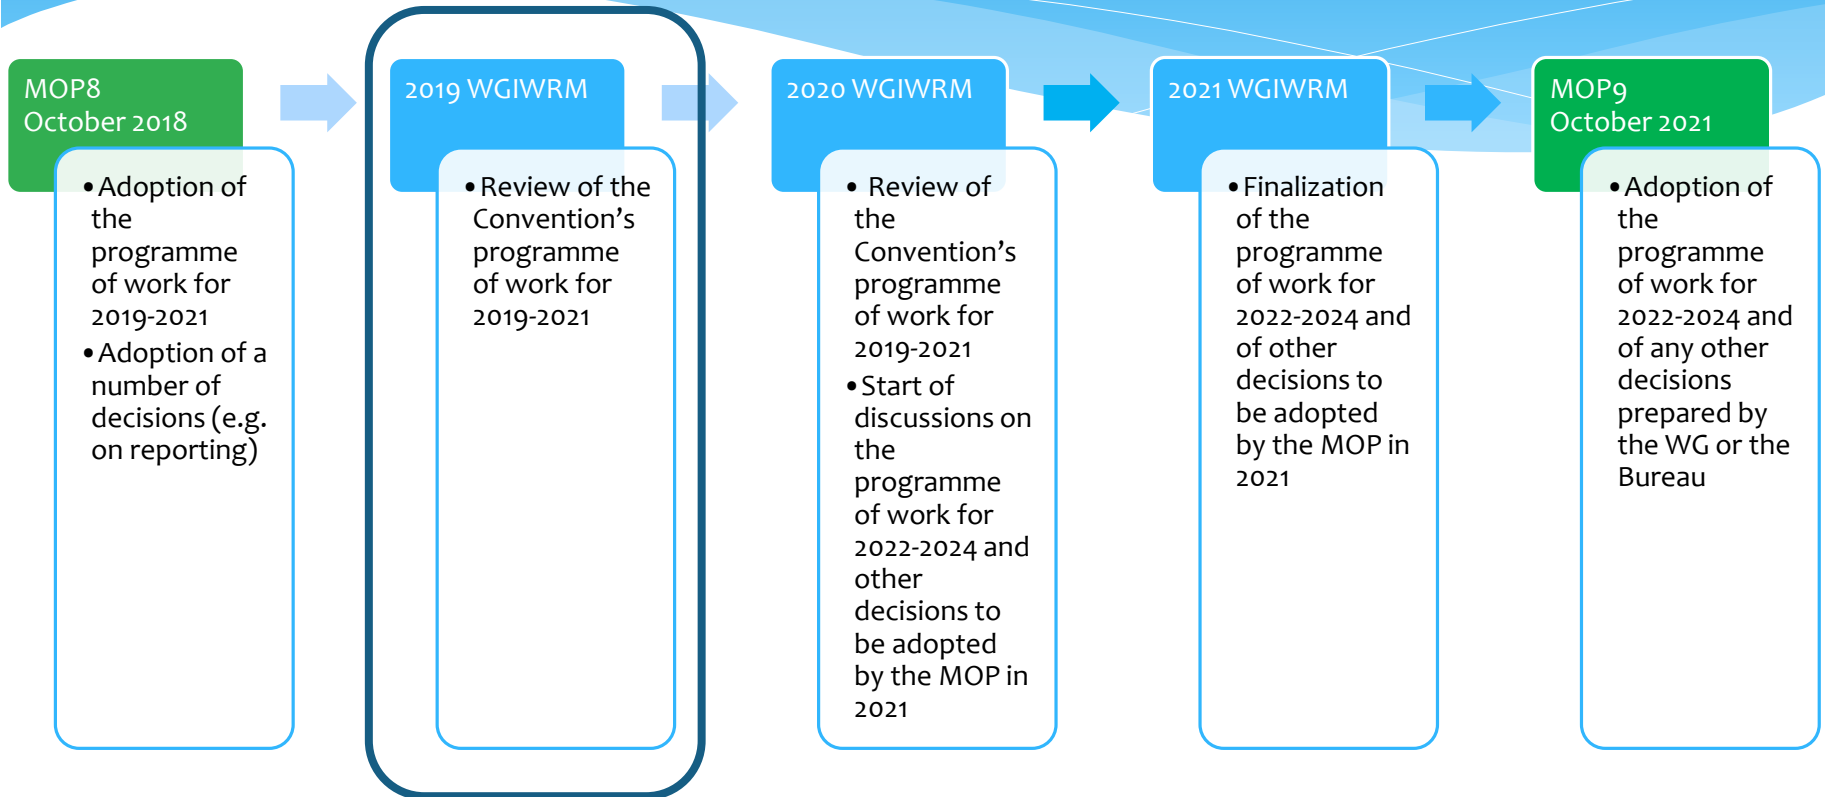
MOP8
October 2018

• Adoption of the programme of work for 2019-2021
• Adoption of a number of decisions (e.g. on reporting)

2019 WGIWRM

• Review of the Convention’s programme of work for 2019-2021

2020 WGIWRM

• Review of the Convention’s programme of work for 2019-2021
• Start of discussions on the programme of work for 2022-2024 and other decisions to be adopted by the MOP in 2021

2021 WGIWRM

• Finalization of the programme of work for 2022-2024 and of other decisions to be adopted by the MOP in 2021

MOP9
October 2021

• Adoption of the programme of work for 2022-2024 and of any other decisions prepared by the WG or the Bureau